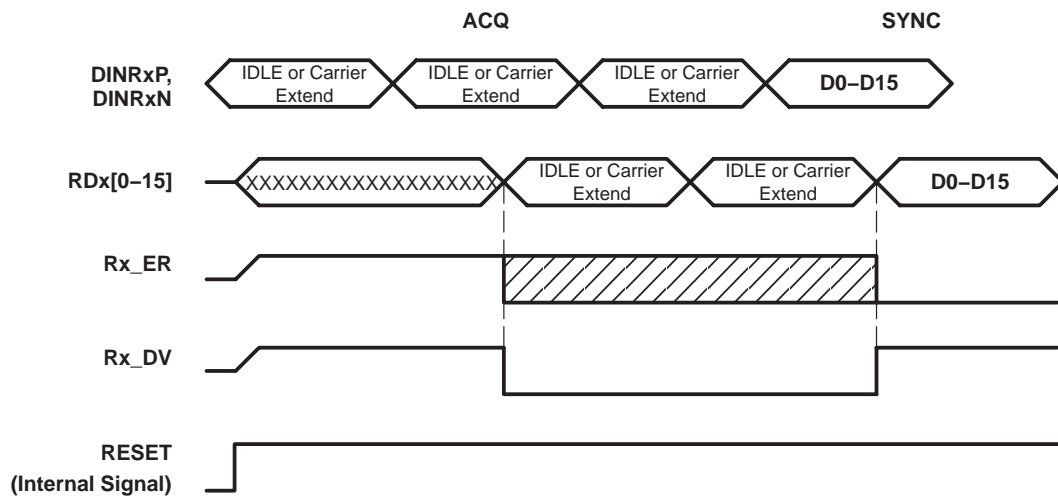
ACQ

SYNC

DINRxP, DINRxN

IDLE or Carrier Extend

IDLE or Carrier Extend

IDLE or Carrier Extend

D0−D15

RDx[0−15]

XXXXXXXXXXXXXXXXXX

IDLE or Carrier Extend

IDLE or Carrier Extend

D0−D15

Rx_ER

Rx_DV

RESET (Internal Signal)